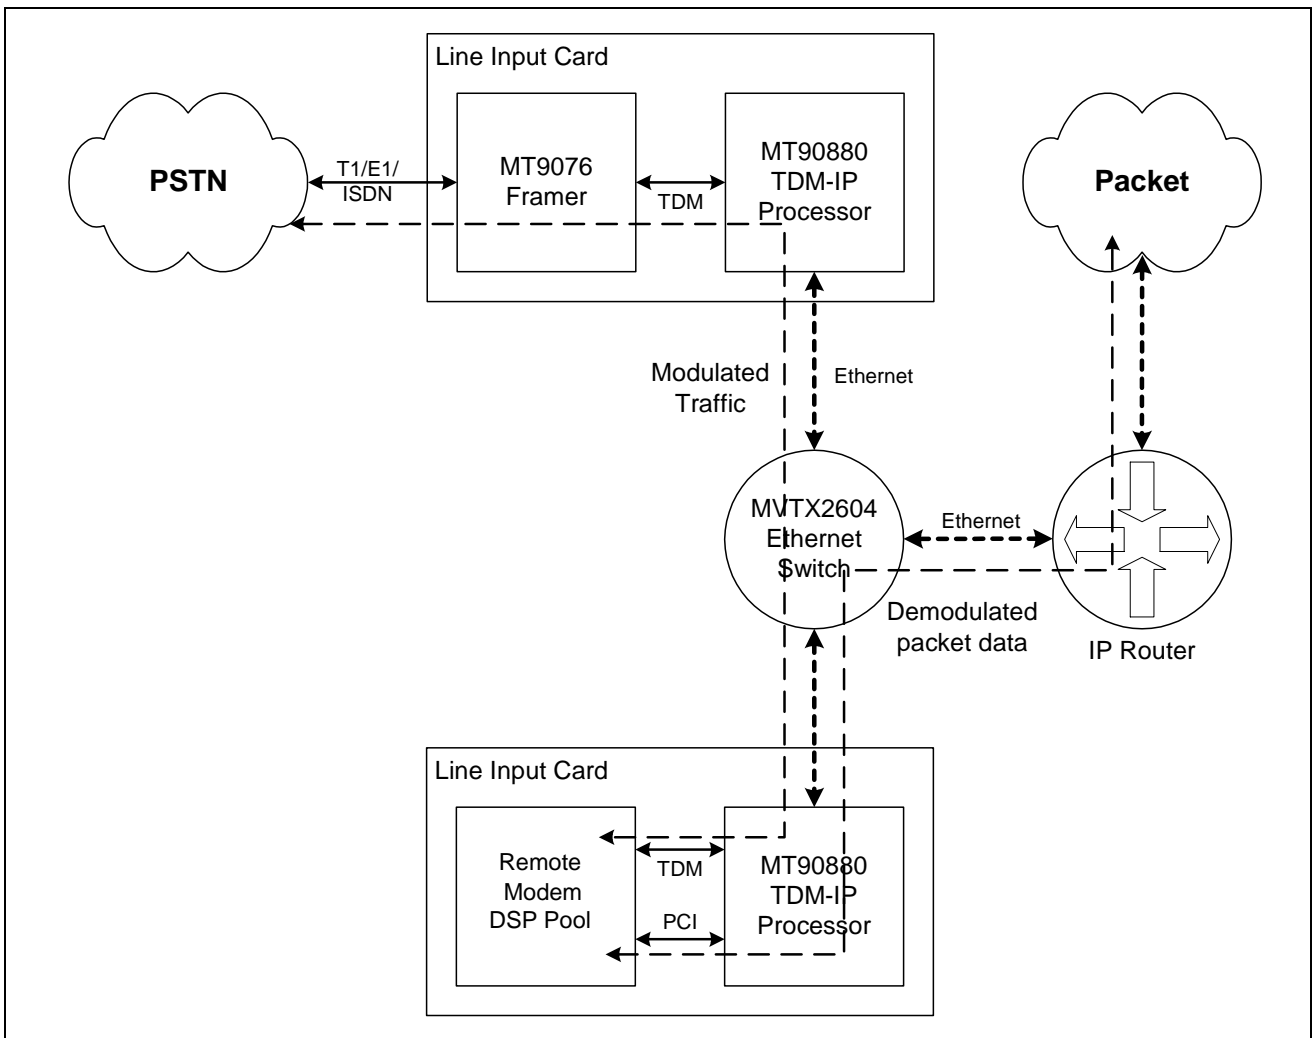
Line Input Card

PSTN

T1/E1/ ISDN

MT9076 Framer

TDM

MT90880 TDM-IP Processor

Packet

Modulated Traffic

Ethernet

MVTX2604 Ethernet Switch

Ethernet

Demodulated packet data

IP Router

Line Input Card

Remote Modem DSP Pool

TDM

PCI

MT90880 TDM-IP Processor